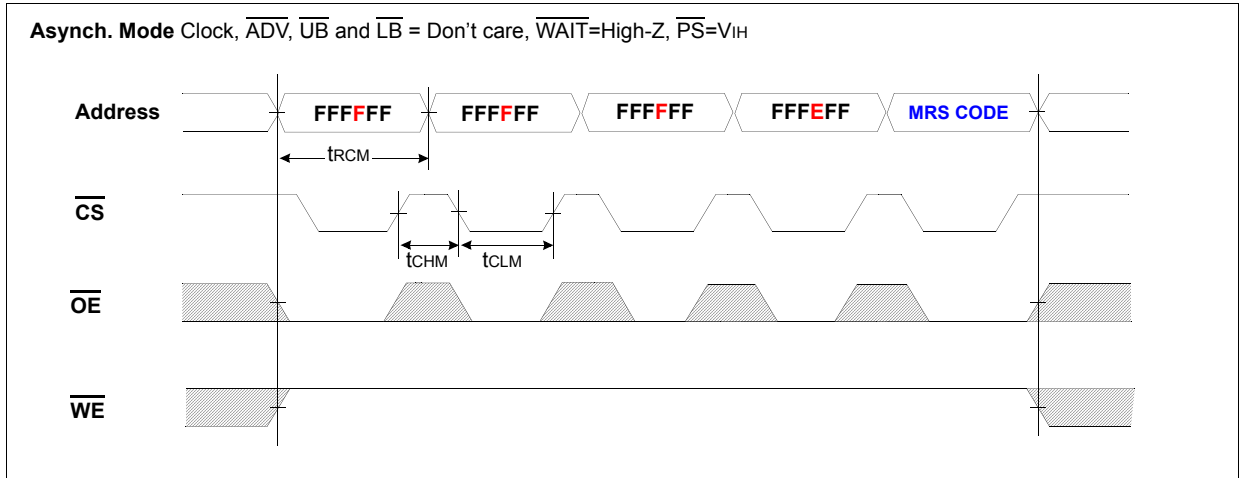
**Asynch. Mode** Clock, $\overline{ADV}$, $\overline{UB}$ and $\overline{LB}$ = Don't care, $\overline{WAIT}$=High-Z, $\overline{PS}$=$V_{IH}$

Address

FFFFFF FFFFFF FFFFFF FFFEFF MRS CODE

$t_{RCM}$

$\overline{CS}$

$t_{CHM}$ $t_{CLM}$

$\overline{OE}$

$\overline{WE}$